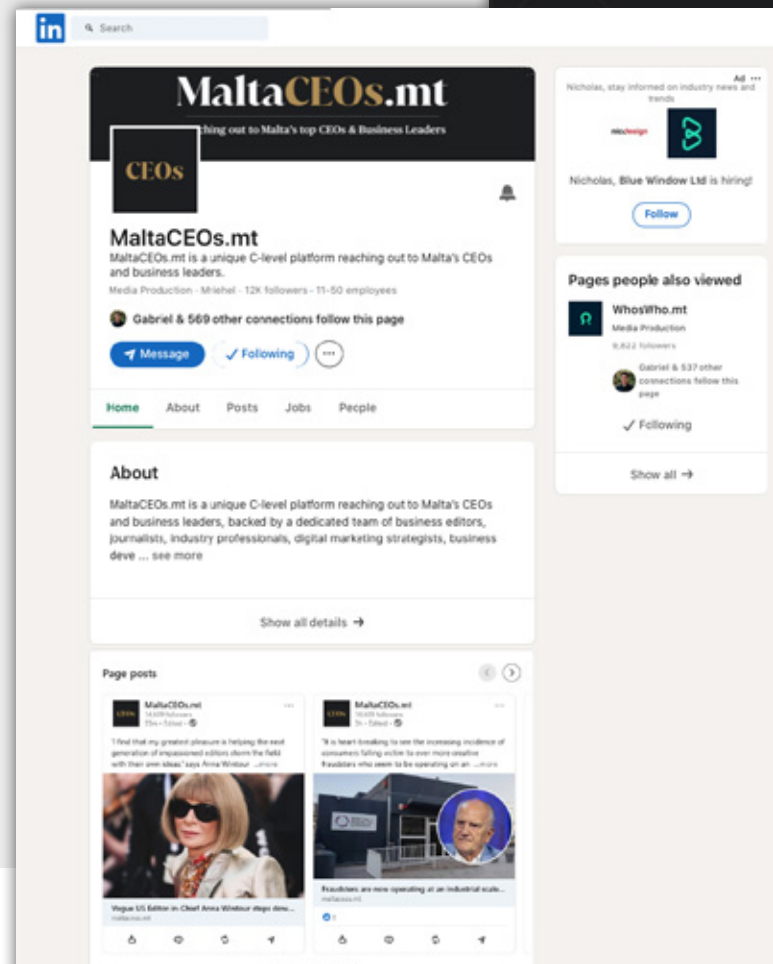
in Search

MaltaCEOs.mt
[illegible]ching out to Malta's top CEOs & Business Leaders

CEOs

MaltaCEOs.mt
MaltaCEOs.mt is a unique C-level platform reaching out to Malta's CEOs and business leaders.
Media Production · Mriehel · 12K followers · 11-50 employees

Gabriel & 569 other connections follow this page

Message ✓ Following

Home About Posts Jobs People

About
MaltaCEOs.mt is a unique C-level platform reaching out to Malta's CEOs and business leaders, backed by a dedicated team of business editors, journalists, industry professionals, digital marketing strategists, business deve ... see more

Show all details →

Page posts

MaltaCEOs.mt
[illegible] followers
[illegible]
"I find that my greatest pleasure is helping the next generation of impassioned editors storm the field with their own ideas," says Anna Wintour ...more
Vogue US Editor-in-Chief Anna Wintour steps dow...
maltaceos.mt

MaltaCEOs.mt
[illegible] followers
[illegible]
"It is heart-breaking to see the increasing incidence of consumers falling victim to ever more creative fraudsters who seem to be operating on an ...more
Fraudsters are now operating at an industrial scale...
maltaceos.mt

Ad ···
Nicholas, stay informed on industry news and trends
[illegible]design
Nicholas, Blue Window Ltd is hiring!
Follow

Pages people also viewed
WhosWho.mt
Media Production
9,822 followers
Gabriel & 537 other connections follow this page
✓ Following

Show all →